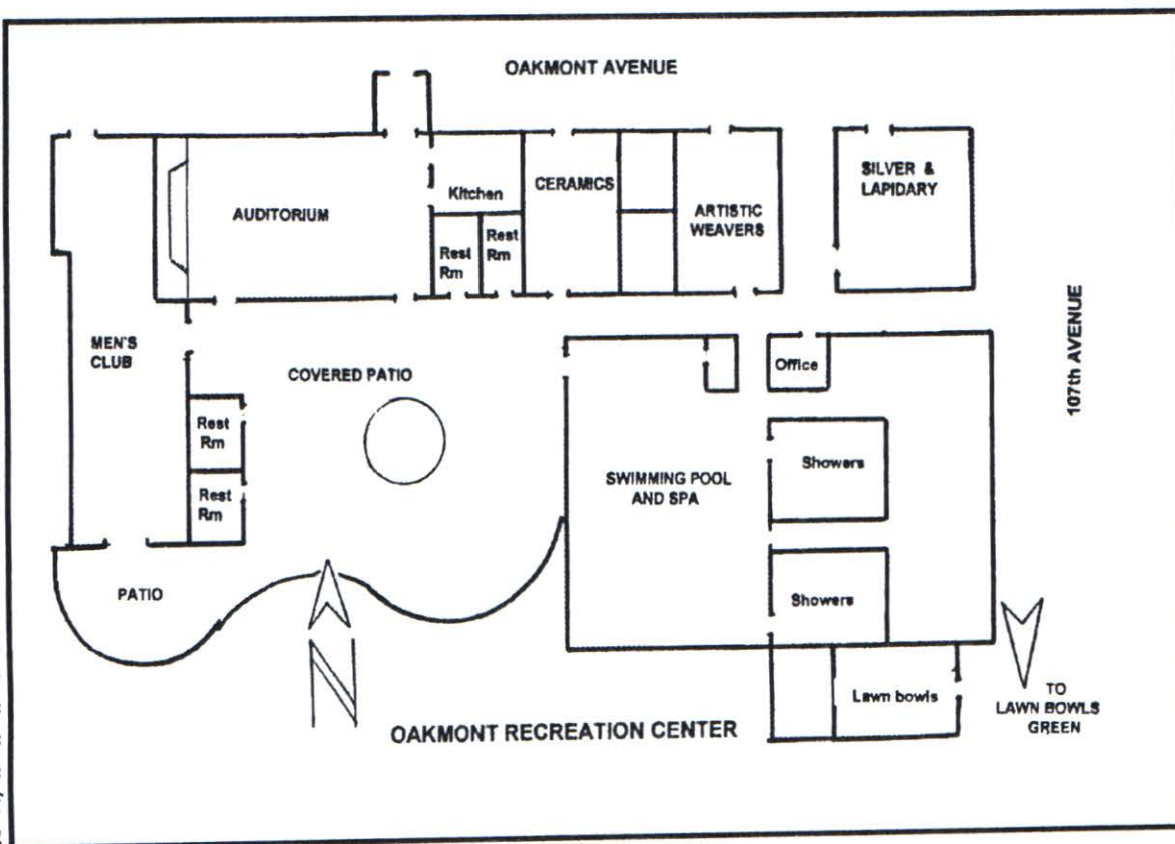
OAKMONT AVENUE

AUDITORIUM

Kitchen

Rest Rm

Rest Rm

CERAMICS

ARTISTIC WEAVERS

SILVER & LAPIDARY

107th AVENUE

MEN'S CLUB

COVERED PATIO

Rest Rm

Rest Rm

Office

SWIMMING POOL AND SPA

Showers

Showers

PATIO

N

Lawn bowls

TO LAWN BOWLS GREEN

OAKMONT RECREATION CENTER